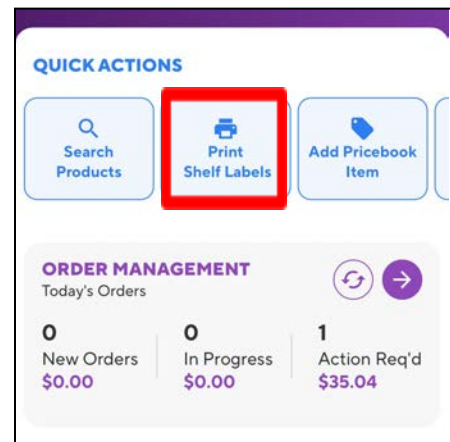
QUICK ACTIONS

Search Products

Print Shelf Labels

Add Pricebook Item

ORDER MANAGEMENT
Today's Orders

| 0 | 0 | 1 |
|---|---|---|
| New Orders | In Progress | Action Req'd |
| $0.00 | $0.00 | $35.04 |